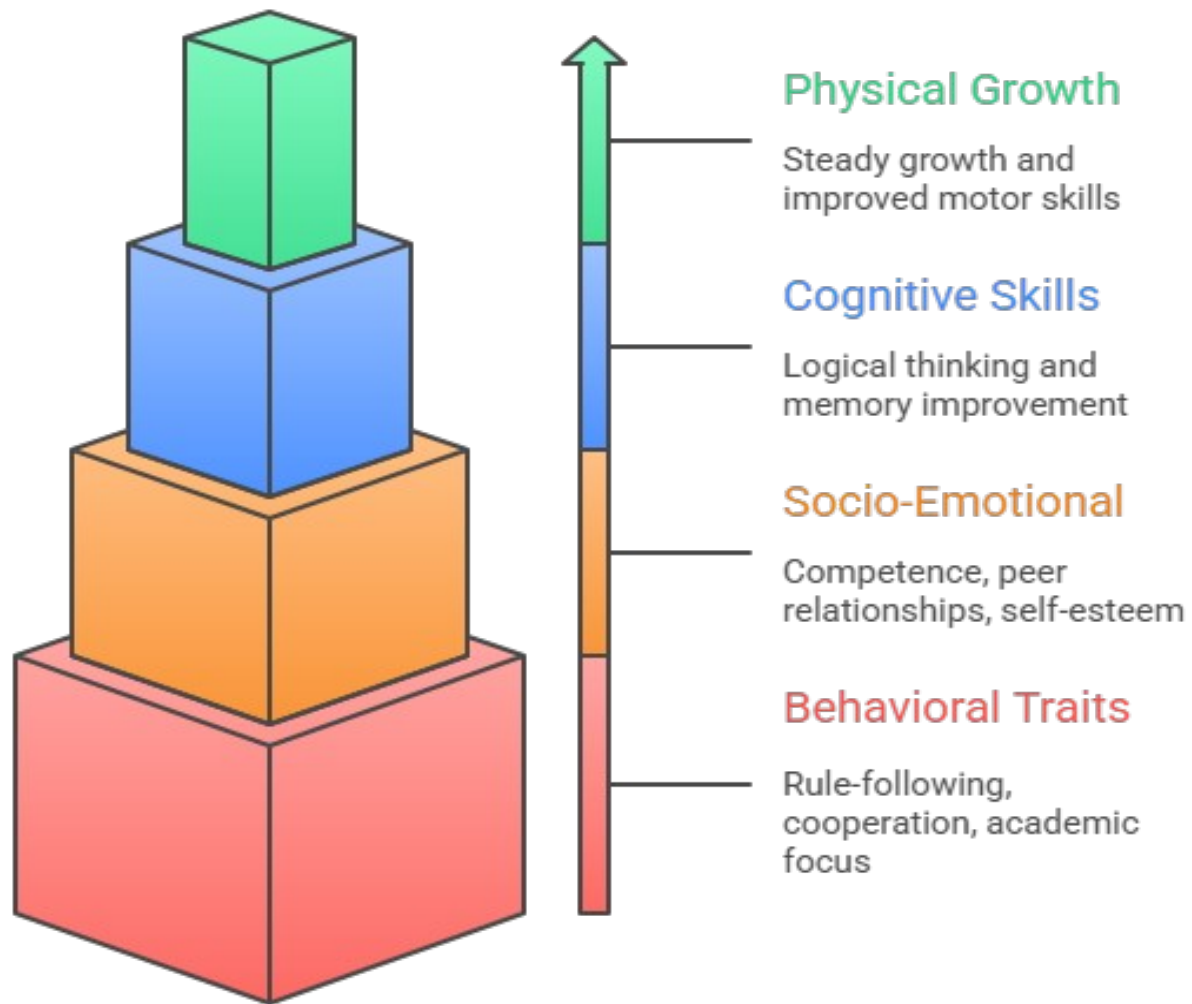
Physical Growth

Steady growth and improved motor skills

Cognitive Skills

Logical thinking and memory improvement

Socio-Emotional

Competence, peer relationships, self-esteem

Behavioral Traits

Rule-following, cooperation, academic focus